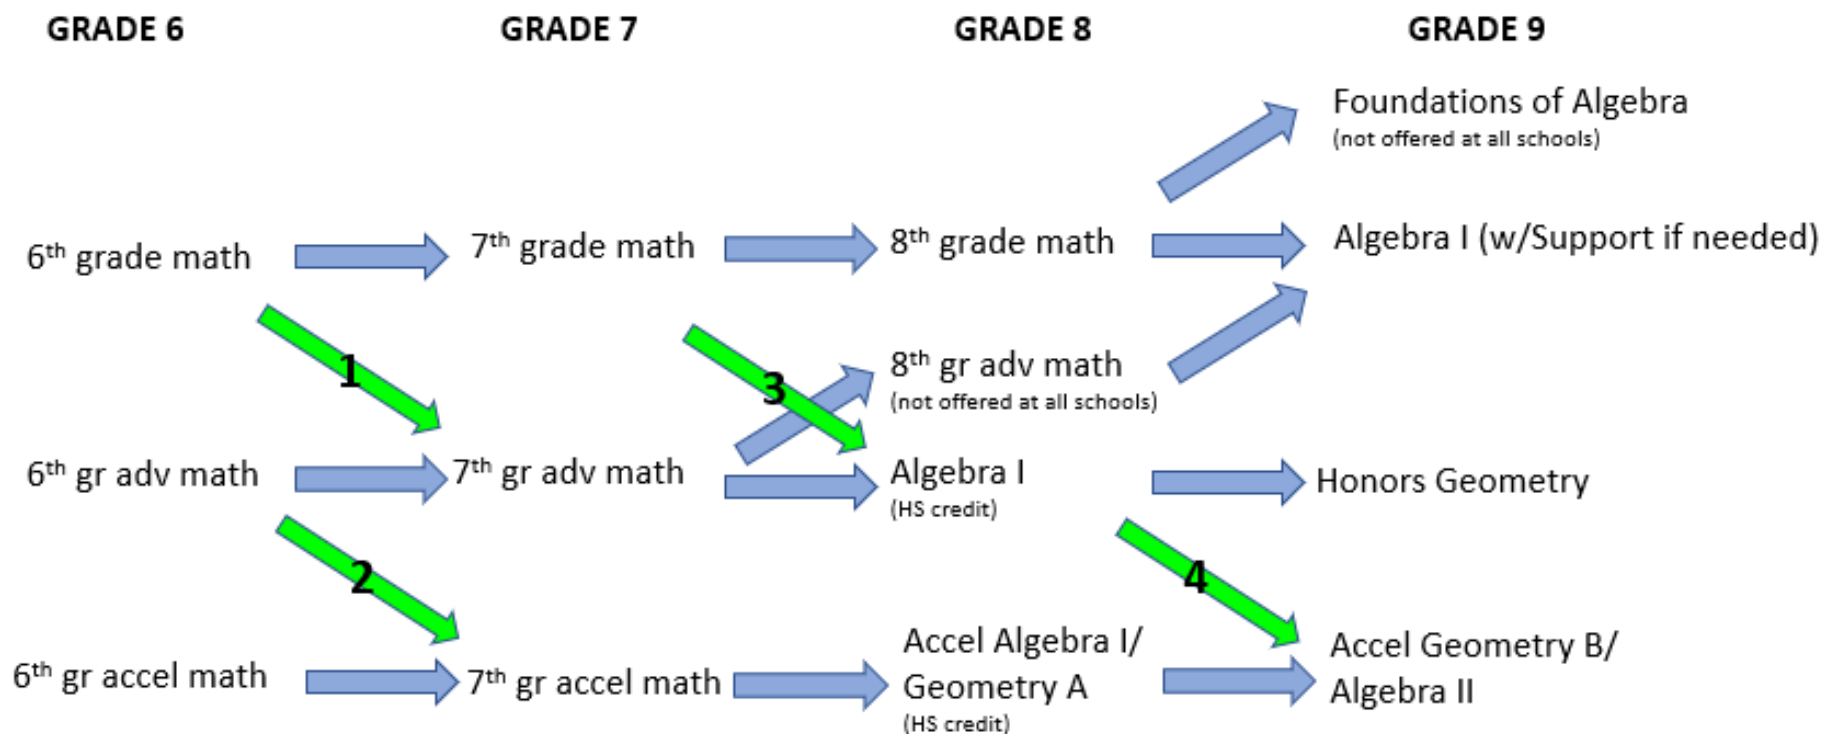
GRADE 6

GRADE 7

GRADE 8

GRADE 9

Foundations of Algebra
(not offered at all schools)

$6^{th}$ grade math

$7^{th}$ grade math

$8^{th}$ grade math

Algebra I (w/Support if needed)

1

3

$8^{th}$ gr adv math
(not offered at all schools)

$6^{th}$ gr adv math

$7^{th}$ gr adv math

Algebra I
(HS credit)

Honors Geometry

2

4

$6^{th}$ gr accel math

$7^{th}$ gr accel math

Accel Algebra I/
Geometry A
(HS credit)

Accel Geometry B/
Algebra II